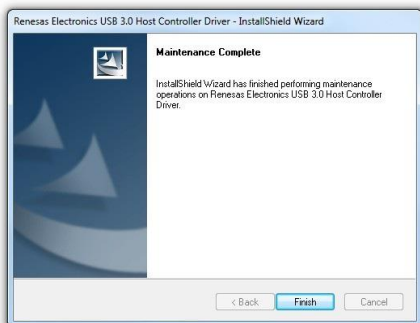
Renesas Electronics USB 3.0 Host Controller Driver - InstallShield Wizard

Maintenance Complete

InstallShield Wizard has finished performing maintenance operations on Renesas Electronics USB 3.0 Host Controller Driver.

< Back

Finish

Cancel